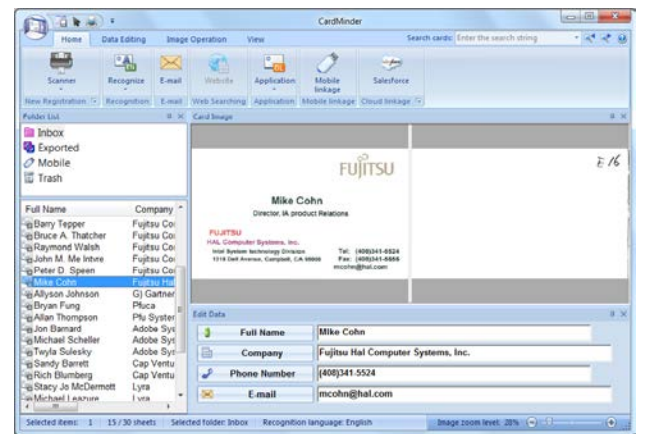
CardMinder

Home Data Editing Image Operation View

Search cards: Enter the search string

Scanner Recognize E-mail Website Application Mobile linkage Salesforce

New Registration Recognition E-mail Web Searching Application Mobile linkage Cloud linkage

Folder List

Inbox
Exported
Mobile
Trash

| Full Name | Company |
|---|---|
| Barry Tepper | Fujitsu Co |
| Bruce A. Thatcher | Fujitsu Co |
| Raymond Walsh | Fujitsu Co |
| John M. Me Intvre | Fujitsu Co |
| Peter D. Speen | Fujitsu Co |
| Mike Cohn | Fujitsu Hal |
| Allyson Johnson | G) Gartner |
| Bryan Fung | Pfuca |
| Allan Thompson | Pfu Syster |
| Jon Barnard | Adobe Sys |
| Michael Scheller | Adobe Sys |
| Twyla Sulesky | Adobe Sys |
| Sandy Barrett | Cap Ventu |
| Rich Blumberg | Cap Ventu |
| Stacy Jo McDermott | Lyra |
| Michael Leazure | Lyra |

Card Image

FUJITSU

Mike Cohn
Director, IA product Relations

FUJITSU
HAL Computer Systems, Inc.
Intel System technology Division
1315 Dell Avenue, Campbell, CA 95008

Tel: (408)341-5524
Fax: (408)341-5555
mcohn@hal.com

E 16

Edit Data

| Full Name | Mike Cohn |
|---|---|
| Company | Fujitsu Hal Computer Systems, Inc. |
| Phone Number | (408)341-5524 |
| E-mail | mcohn@hal.com |

Selected items: 1 15 / 30 sheets Selected folder: Inbox Recognition language: English Image zoom level: 28%